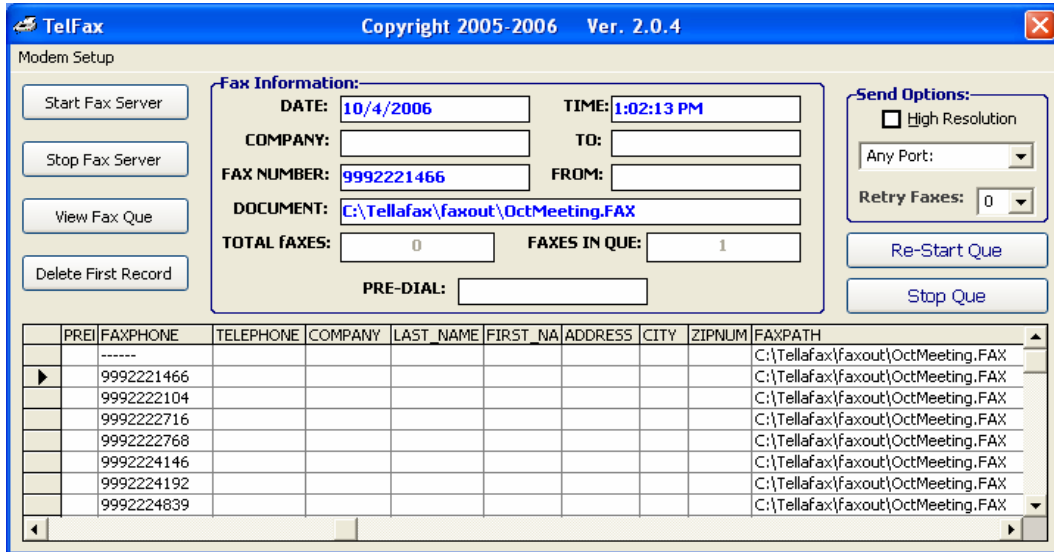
TelFax Copyright 2005-2006 Ver. 2.0.4

Modem Setup

Start Fax Server

Stop Fax Server

View Fax Que

Delete First Record

Fax Information:

DATE: 10/4/2006

TIME: 1:02:13 PM

COMPANY:

TO:

FAX NUMBER: 9992221466

FROM:

DOCUMENT: C:\Tellafax\faxout\OctMeeting.FAX

TOTAL fAXES: 0

FAXES IN QUE: 1

PRE-DIAL:

Send Options:

High Resolution

Any Port:

Retry Faxes: 0

Re-Start Que

Stop Que

| | PREI | FAXPHONE | TELEPHONE | COMPANY | LAST_NAME | FIRST_NA | ADDRESS | CITY | ZIPNUM | FAXPATH |
|---|---|---|---|---|---|---|---|---|---|---|
| | | ------ | | | | | | | | C:\Tellafax\faxout\OctMeeting.FAX |
| ▶ | | 9992221466 | | | | | | | | C:\Tellafax\faxout\OctMeeting.FAX |
| | | 9992222104 | | | | | | | | C:\Tellafax\faxout\OctMeeting.FAX |
| | | 9992222716 | | | | | | | | C:\Tellafax\faxout\OctMeeting.FAX |
| | | 9992222768 | | | | | | | | C:\Tellafax\faxout\OctMeeting.FAX |
| | | 9992224146 | | | | | | | | C:\Tellafax\faxout\OctMeeting.FAX |
| | | 9992224192 | | | | | | | | C:\Tellafax\faxout\OctMeeting.FAX |
| | | 9992224839 | | | | | | | | C:\Tellafax\faxout\OctMeeting.FAX |